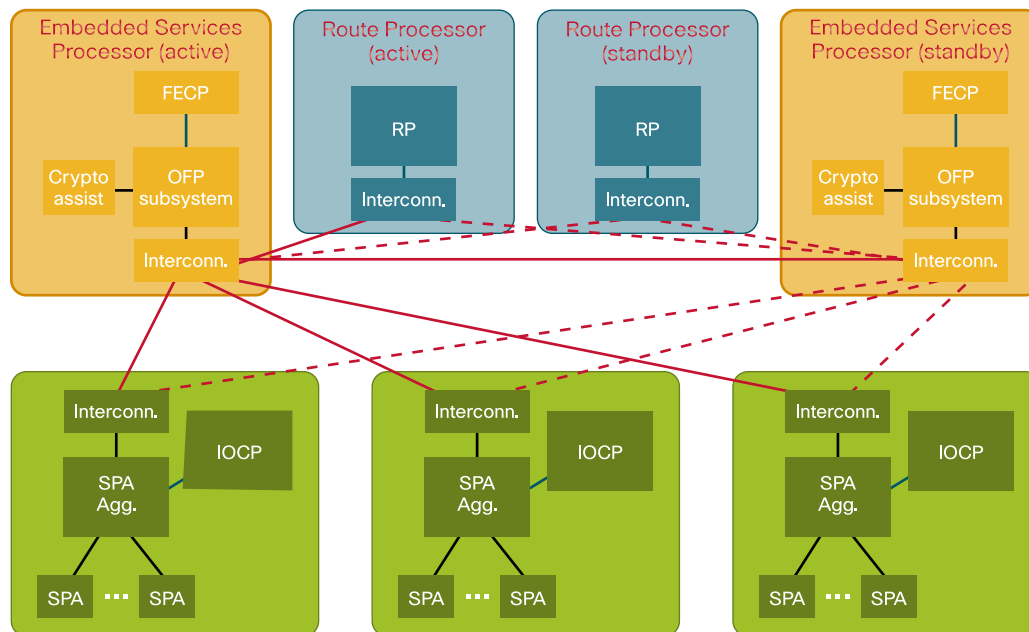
Embedded Services Processor (active)

FECP

Crypto assist

OFP subsystem

Interconn.

Route Processor (active)

RP

Interconn.

Route Processor (standby)

RP

Interconn.

Embedded Services Processor (standby)

FECP

Crypto assist

OFP subsystem

Interconn.

Interconn.

IOCP

SPA Agg.

SPA ... SPA

Interconn.

IOCP

SPA Agg.

SPA ... SPA

Interconn.

IOCP

SPA Agg.

SPA ... SPA